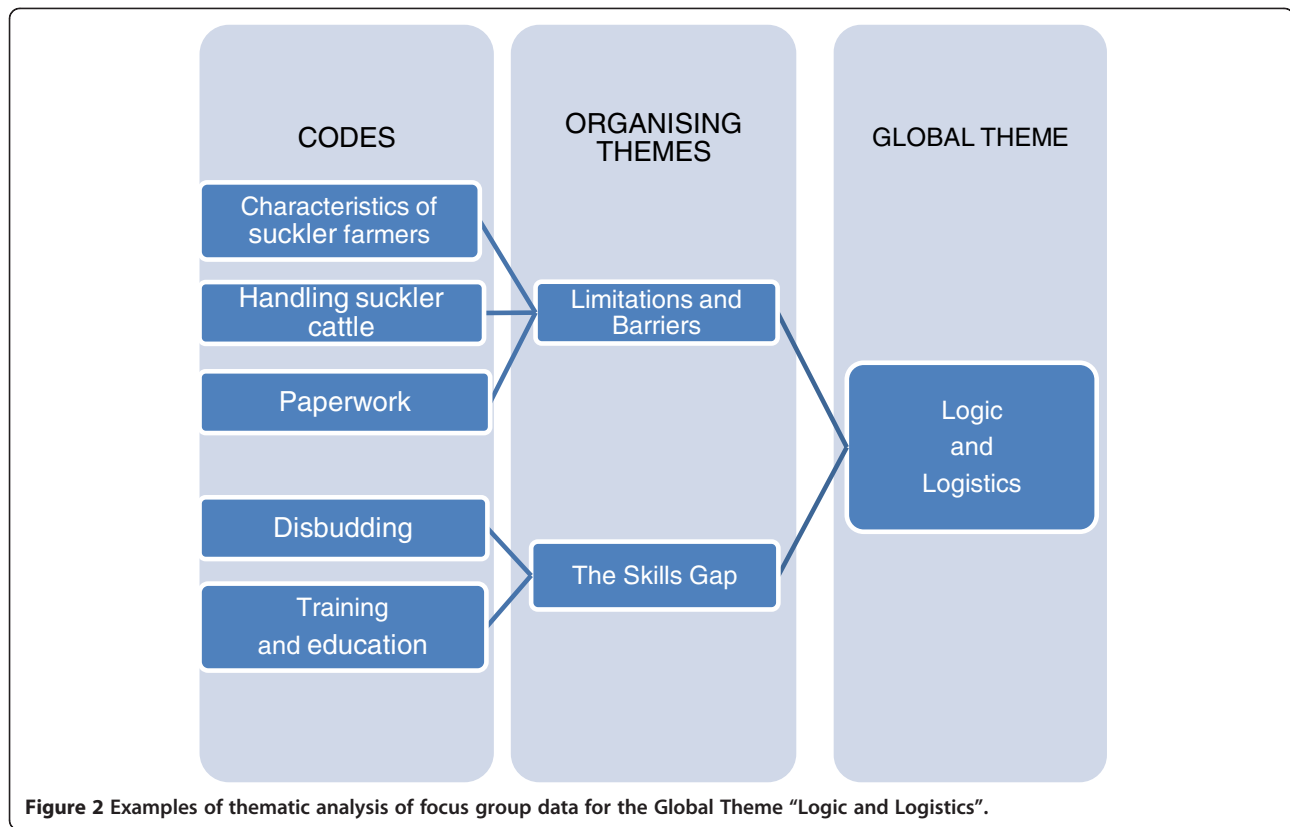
CODES

ORGANISING THEMES

GLOBAL THEME

Characteristics of suckler farmers

Handling suckler cattle

Paperwork

Disbudding

Training and education

Limitations and Barriers

The Skills Gap

Logic and Logistics

Figure 2 Examples of thematic analysis of focus group data for the Global Theme "Logic and Logistics".